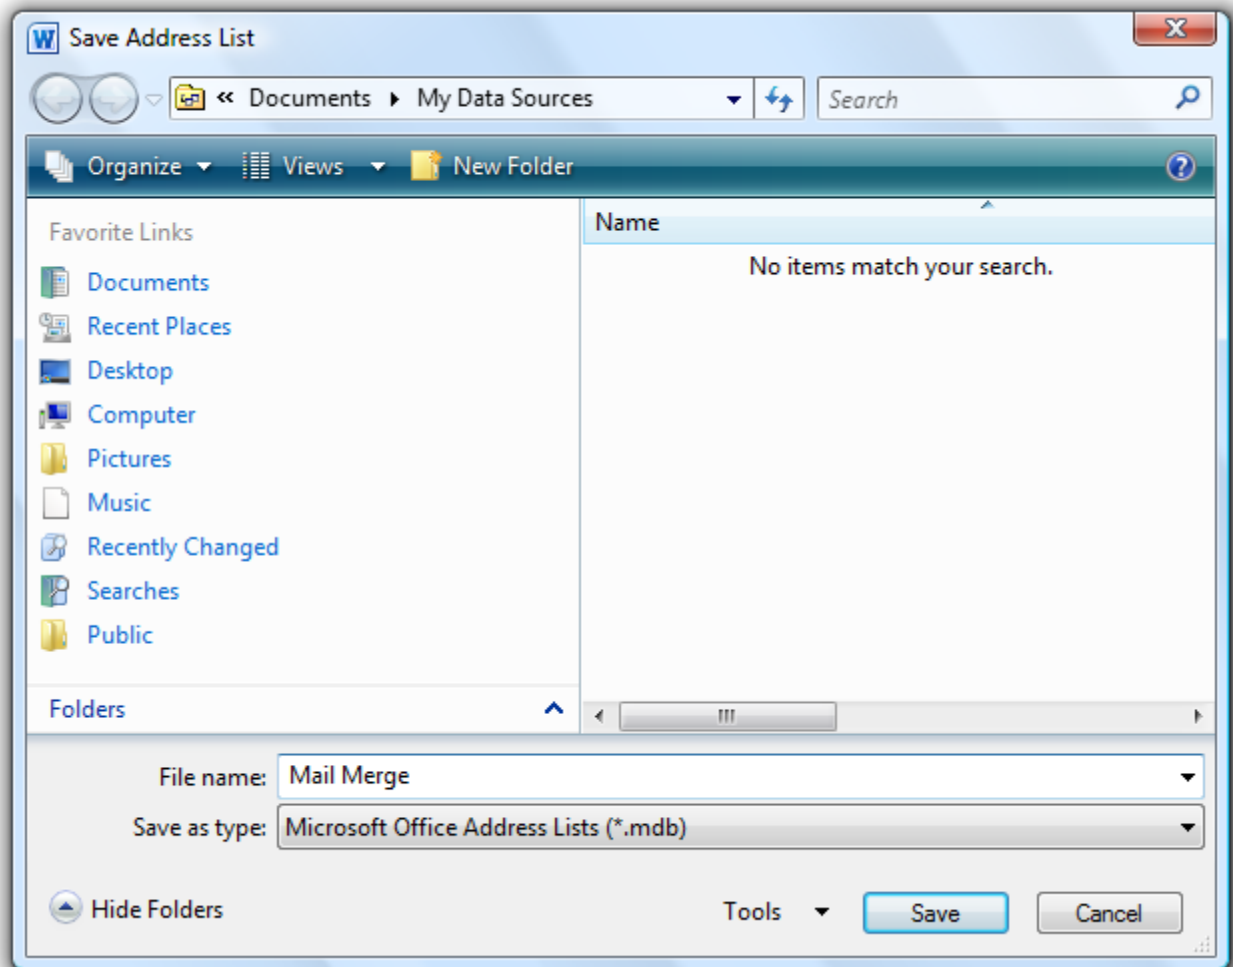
Save Address List

« Documents ▸ My Data Sources

Search

Organize ▾ Views ▾ New Folder

Favorite Links

Documents
Recent Places
Desktop
Computer
Pictures
Music
Recently Changed
Searches
Public

Folders

Name

No items match your search.

File name: Mail Merge

Save as type: Microsoft Office Address Lists (*.mdb)

Hide Folders

Tools ▾ Save Cancel